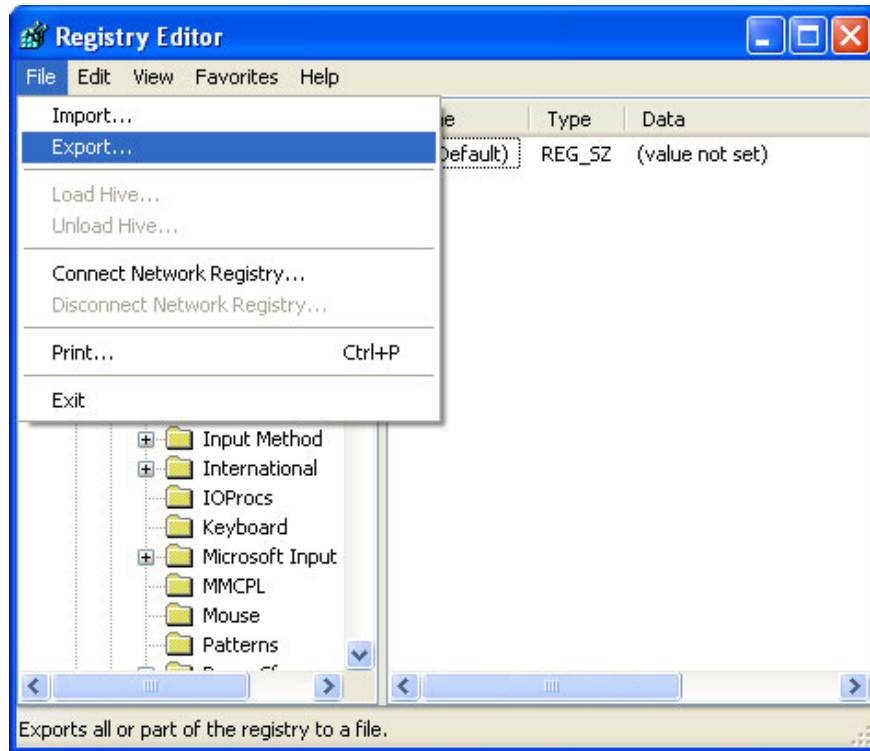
Registry Editor

File Edit View Favorites Help

Import...
Export...
Load Hive...
Unload Hive...
Connect Network Registry...
Disconnect Network Registry...
Print... Ctrl+P
Exit

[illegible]e Type Data
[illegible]Default) REG_SZ (value not set)

Input Method
International
IOProcs
Keyboard
Microsoft Input
MMCPL
Mouse
Patterns
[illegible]

Exports all or part of the registry to a file.